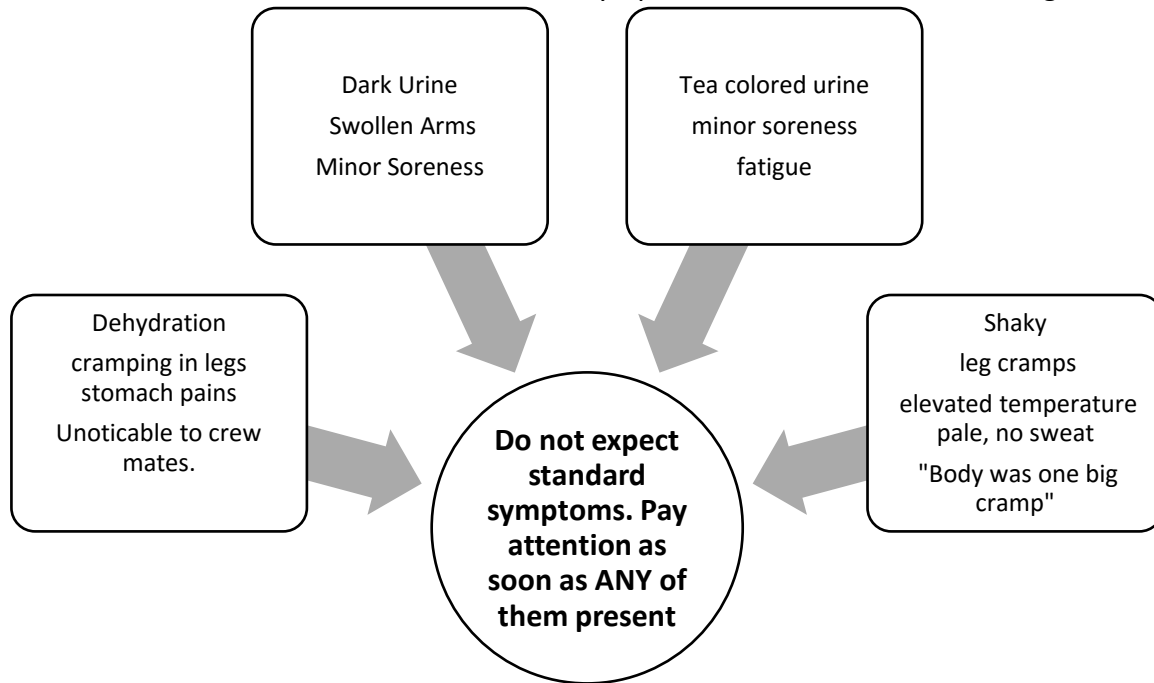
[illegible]

Dark Urine
Swollen Arms
Minor Soreness

Tea colored urine
minor soreness
fatigue

Dehydration
cramping in legs
stomach pains
Unoticable to crew mates.

Do not expect standard symptoms. Pay attention as soon as ANY of them present

Shaky
leg cramps
elevated temperature
pale, no sweat
"Body was one big cramp"